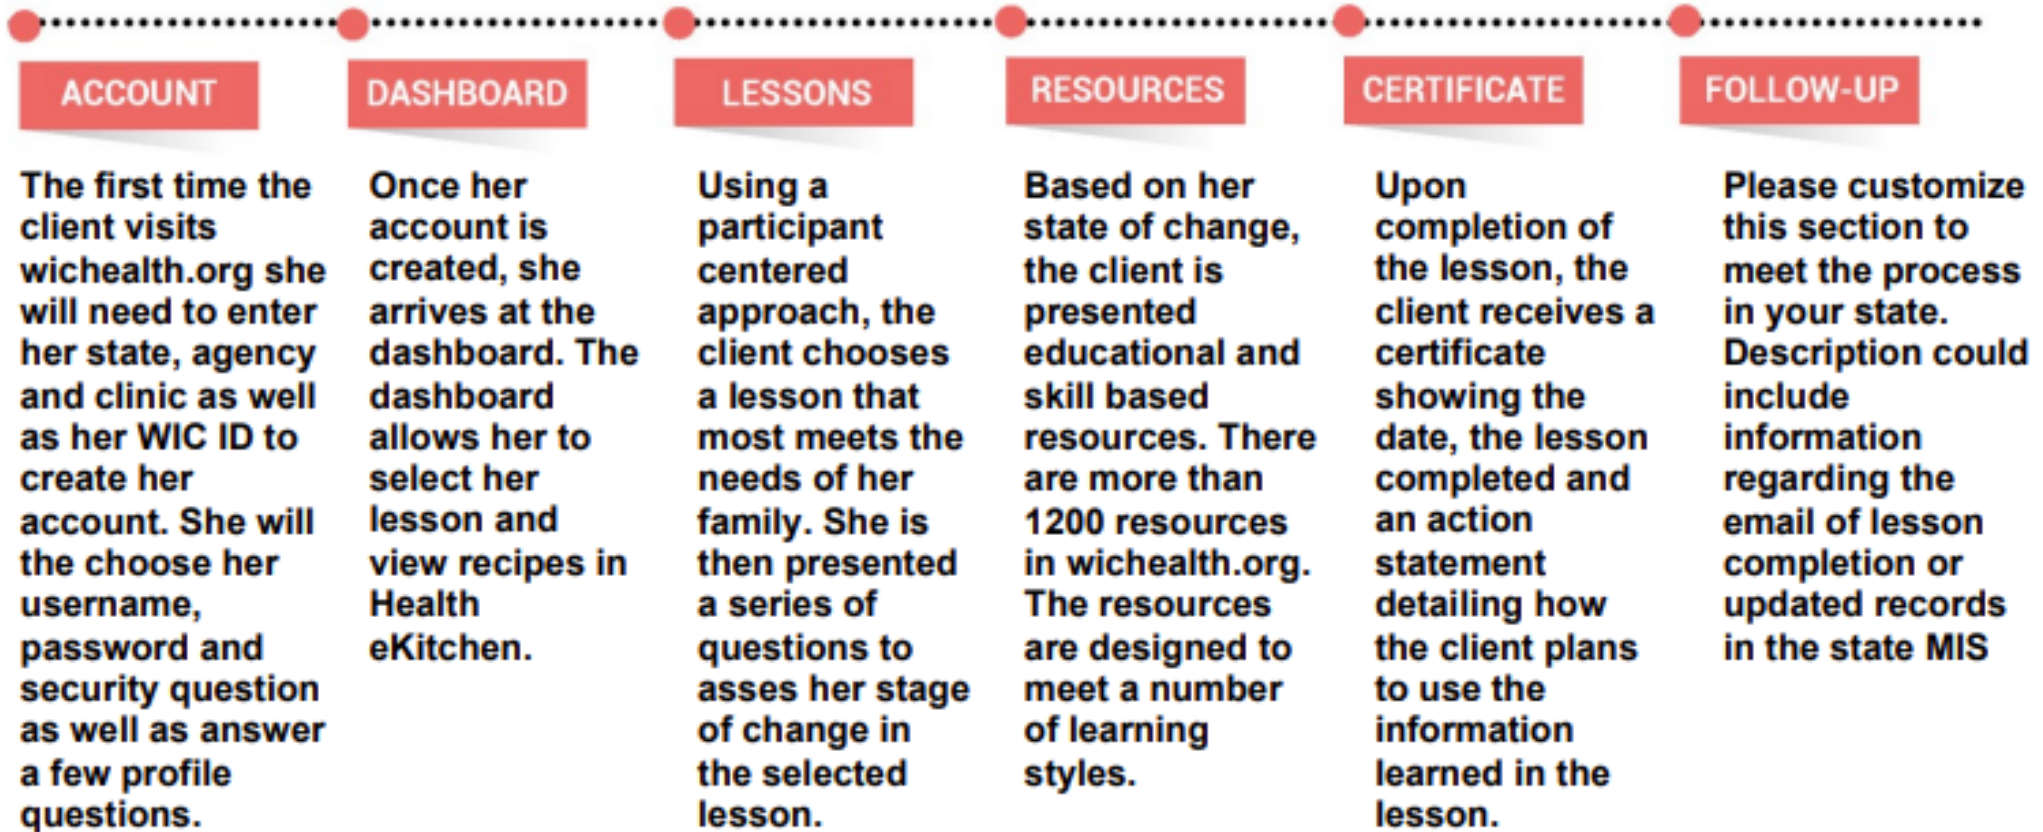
ACCOUNT

The first time the client visits wichealth.org she will need to enter her state, agency and clinic as well as her WIC ID to create her account. She will the choose her username, password and security question as well as answer a few profile questions.

DASHBOARD

Once her account is created, she arrives at the dashboard. The dashboard allows her to select her lesson and view recipes in Health eKitchen.

LESSONS

Using a participant centered approach, the client chooses a lesson that most meets the needs of her family. She is then presented a series of questions to asses her stage of change in the selected lesson.

RESOURCES

Based on her state of change, the client is presented educational and skill based resources. There are more than 1200 resources in wichealth.org. The resources are designed to meet a number of learning styles.

CERTIFICATE

Upon completion of the lesson, the client receives a certificate showing the date, the lesson completed and an action statement detailing how the client plans to use the information learned in the lesson.

FOLLOW-UP

Please customize this section to meet the process in your state. Description could include information regarding the email of lesson completion or updated records in the state MIS